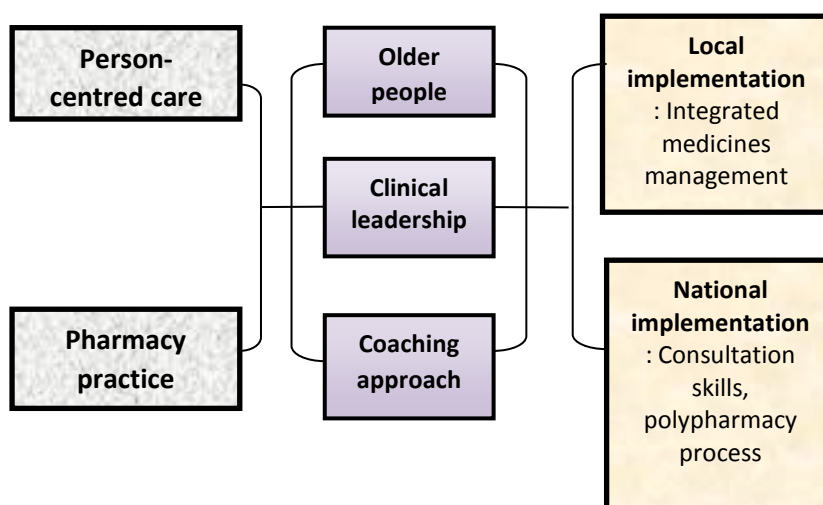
Person-centred care

Pharmacy practice

Older people

Clinical leadership

Coaching approach

Local implementation : Integrated medicines management

National implementation : Consultation skills, polypharmacy process